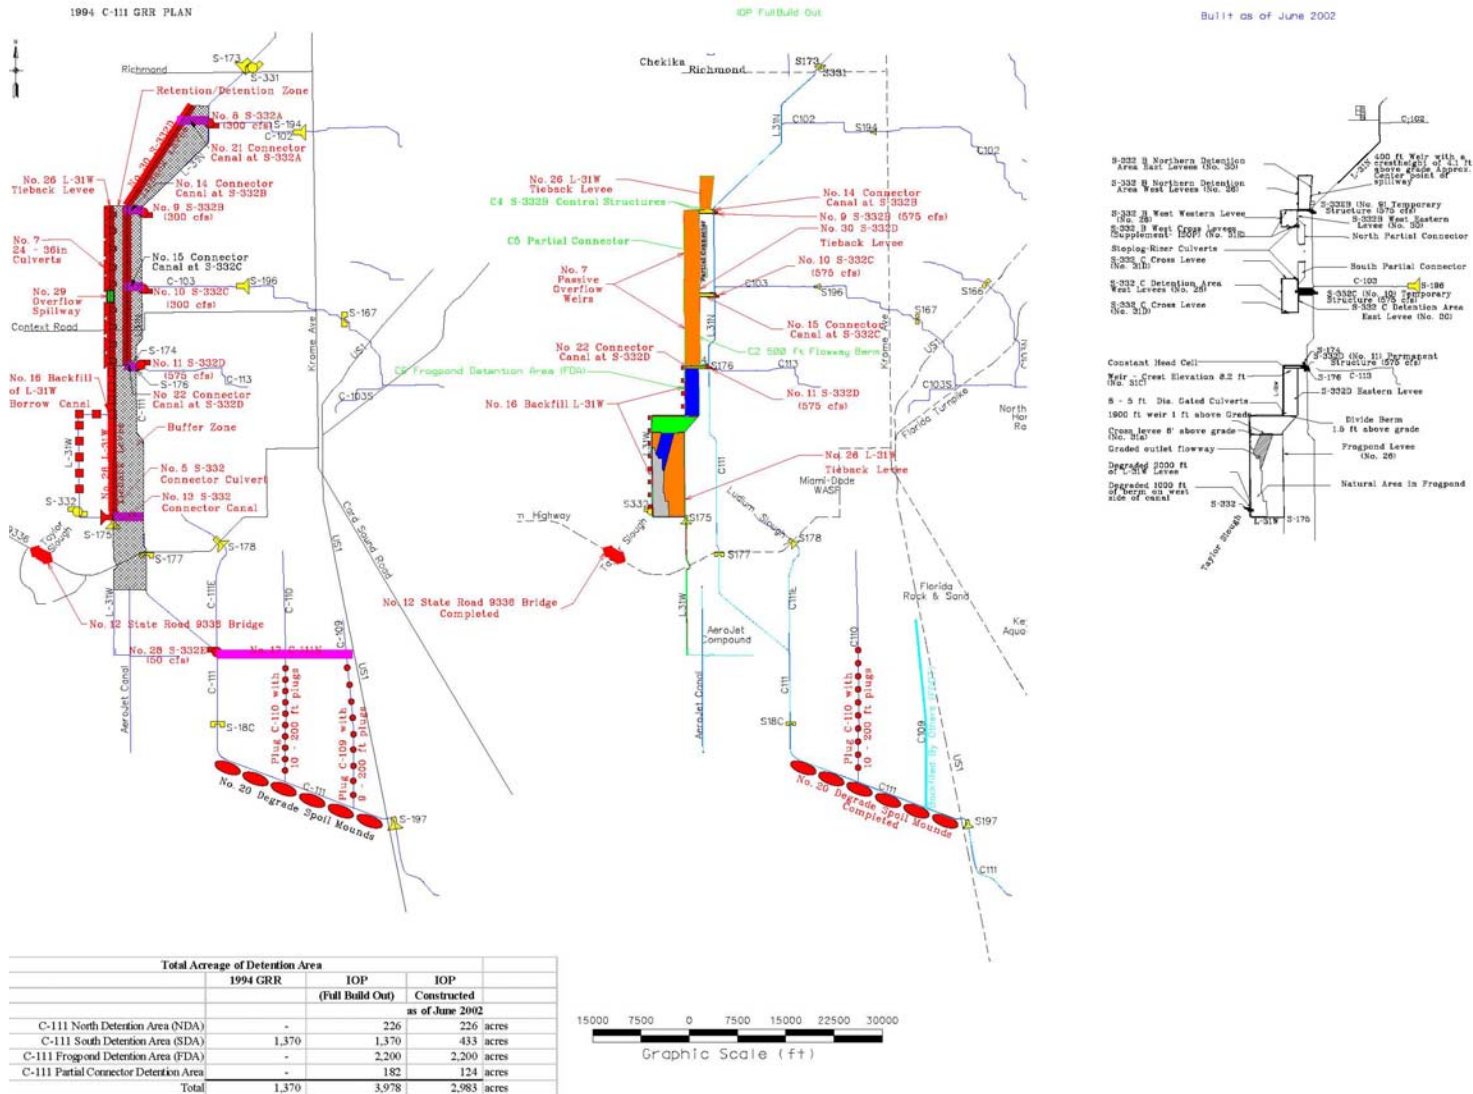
1994 C-111 GRR PLAN

IOP FullBuild Out

Built as of June 2002

Richmond
S-173
S-331
Retention/Detention Zone
No. 8 S-332A (300 cfs)
S-194
C-102
No. 21 Connector Canal at S-332A
No. 26 L-31W Tieback Levee
No. 14 Connector Canal at S-332B
No. 9 S-332B (300 cfs)
No. 7 24 - 36in Culverts
No. 15 Connector Canal at S-332C
C-103
S-196
No. 10 S-332C (300 cfs)
No. 29 Overflow Spillway
S-167
Context Road
Krome Ave
S-174
No. 11 S-332D (575 cfs)
C-113
S-176
No. 16 Backfill of L-31W Borrow Canal
No 22 Connector Canal at S-332D
C-1035
US1
Buffer Zone
L-31W
No. 26 L-31W
No. 5 S-332 Connector Culvert
S-332
No. 13 S-332 Connector Canal
Card Sound Road
Taylor Slough
S-175
S-177
S-178
No. 12 State Road 9336 Bridge
C-111E
C-110
L-31W
No. 28 S-332E (150 cfs)
No. 17 C-111N
C-109
AeroJet Canal
C-111
S-18C
Plug C-110 with 10 - 200 ft plugs
Plug C-109 with 9 - 200 ft plugs
C-111
No. 20 Degrade Spoil Mounds
S-197

Chekika
Richmond
S173
S331
L31N
C102
S194
C102
No. 26 L-31W Tieback Levee
C4 S-332B Control Structures
No. 14 Connector Canal at S-332B
No. 9 S-332B (575 cfs)
No. 30 S-332D Tieback Levee
C5 Partial Connector
No. 7 Passive Overflow Weirs
Partial Connector
No. 10 S-332C (575 cfs)
C103
S196
S167
S166
No. 15 Connector Canal at S-332C
C2 500 ft Flowway Berm
No 22 Connector Canal at S-332D
S176
C113
Krome Ave
US1
C3 Frogpond Detention Area (FDA)
C1035
No. 11 S-332D (575 cfs)
Florida Turnpike
North
No. 16 Backfill L-31W
C111
No. 26 L-31W Tieback Levee
Miami-Dade WASA
Highway
S332
S175
Ludlum Slough
S178
Taylor Slough
S177
No. 12 State Road 9336 Bridge Completed
L31W
C111E
C110
Florida Rock & Sand
AeroJet Compound
AeroJet Canal
C111
S18C
Plug C-110 with 10 - 200 ft plugs
C109
Backfilled by Others
US1
C111
No. 20 Degrade Spoil Mounds Completed
S197
C111

C-102
S-332 B Northern Detention Area East Levees (No. 30)
400 ft Weir with a crestheight of 4.1 ft above grade Approx. Center point of spillway
S-332 B Northern Detention Area West Levees (No. 26)
S-332B (No. 9) Temporary Structure (575 cfs)
S-332 B West Western Levee (No. 26)
S-332B West Eastern Levee (No. 30)
S-332 B West Cross Levees (Supplement IIOP) (No. 31b)
North Partial Connector
Stoplog-Riser Culverts
S-332 C Cross Levee (No. 31b)
South Partial Connector
S-332 C Detention Area West Levees (No. 28)
C-103
S-196
S-332C (No. 10) Temporary Structure (575 cfs)
S-332 C Cross Levee (No. 31b)
S-332 C Detention Area East Levee (No. 30)
Constant Head Cell
S-174
S-332D (No. 11) Permanent Structure (575 cfs)
Weir - Crest Elevation 8.2 ft (No. 31c)
S-176
C-113
8 - 5 ft Dia. Gated Culverts
S-332D Eastern Levee
1900 ft weir 1 ft above Grade
Divide Berm 1.5 ft above grade
Cross levee 8' above grade (No. 31a)
Graded outlet flowway
Frogpond Levee (No. 26)
Degraded 3000 ft of L-31W Levee
Degraded 1000 ft of berm on west side of canal
Natural Area in Frogpond
S-332
L-31W
S-175
Taylor Slough

| Total Acreage of Detention Area | | | | |
|---|---|---|---|---|
| | 1994 GRR | IOP (Full Build Out) | IOP Constructed as of June 2002 | |
| C-111 North Detention Area (NDA) | - | 226 | 226 | acres |
| C-111 South Detention Area (SDA) | 1,370 | 1,370 | 433 | acres |
| C-111 Frogpond Detention Area (FDA) | - | 2,200 | 2,200 | acres |
| C-111 Partial Connector Detention Area | - | 182 | 124 | acres |
| Total | 1,370 | 3,978 | 2,983 | acres |

15000 7500 0 7500 15000 22500 30000
Graphic Scale (ft)